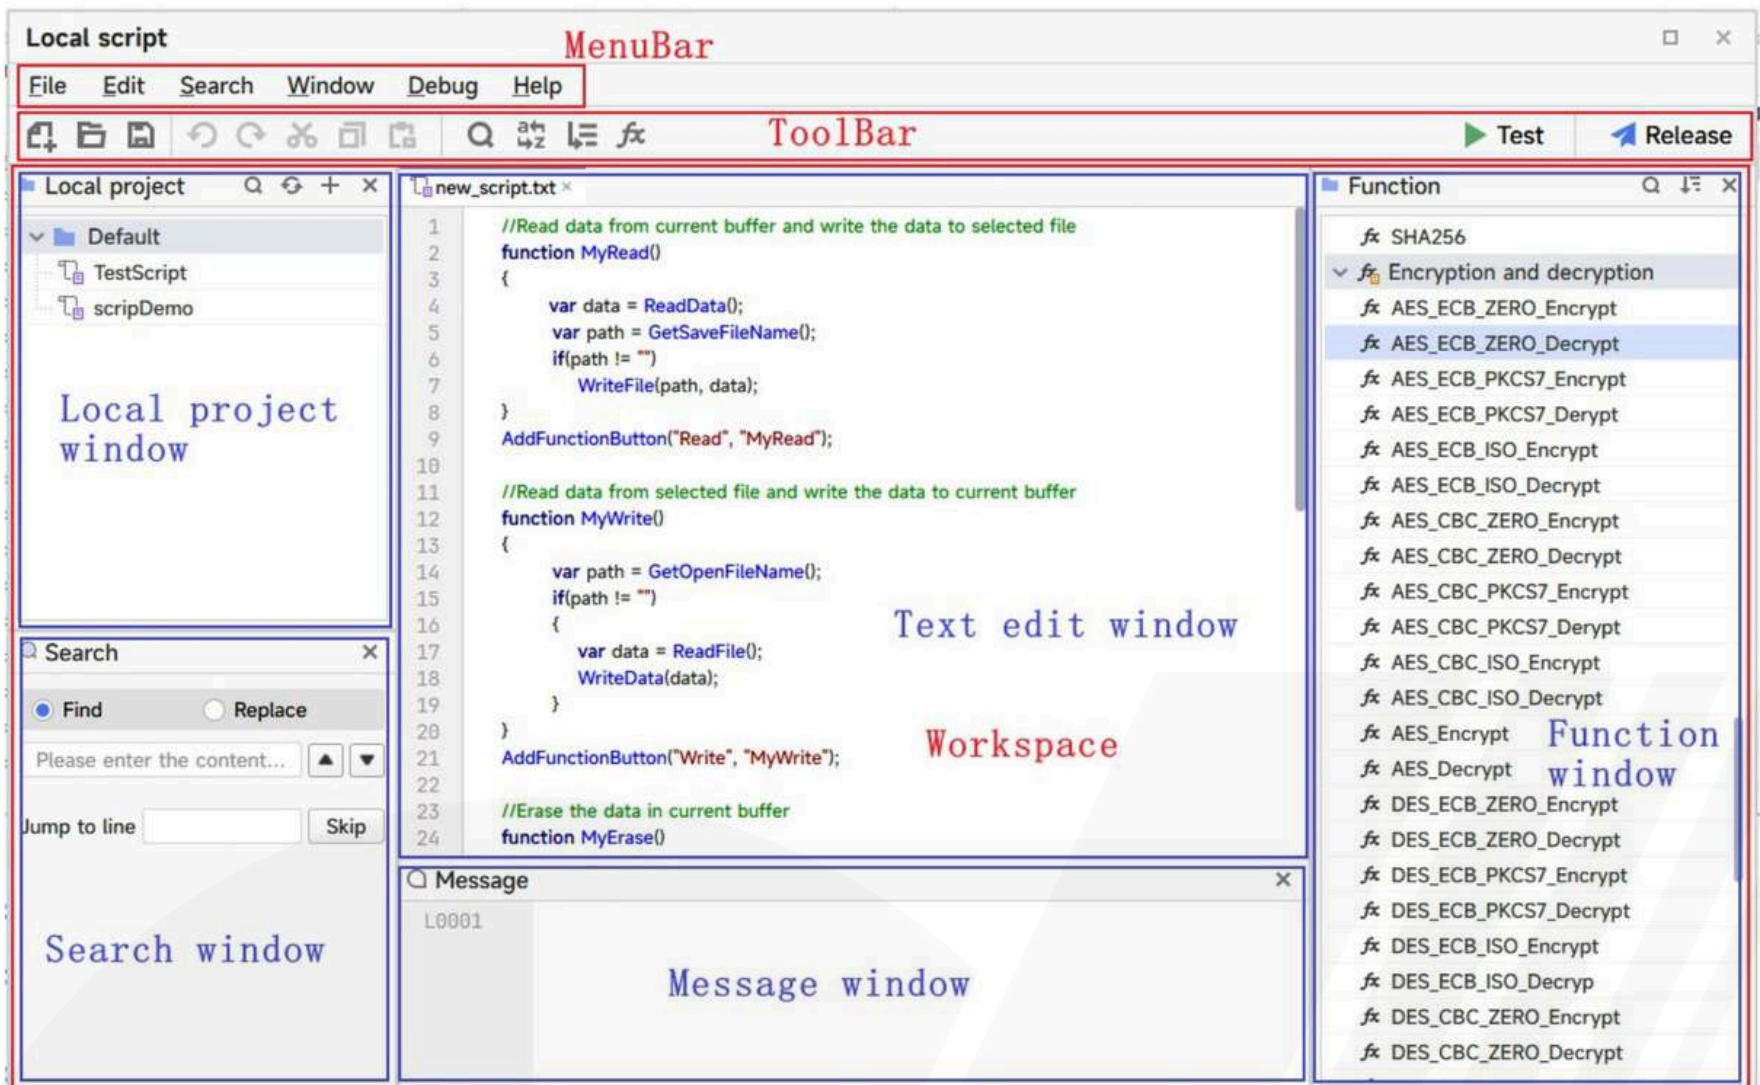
Local script

MenuBar

File Edit Search Window Debug Help

ToolBar

Test Release

Local project

Default
TestScript
scripDemo

Local project window

Search

Find Replace

Please enter the content...

Jump to line Skip

Search window

new_script.txt

1 //Read data from current buffer and write the data to selected file
2 function MyRead()
3 {
4 var data = ReadData();
5 var path = GetSaveFileName();
6 if(path != "")
7 WriteFile(path, data);
8 }
9 AddFunctionButton("Read", "MyRead");
10
11 //Read data from selected file and write the data to current buffer
12 function MyWrite()
13 {
14 var path = GetOpenFileName();
15 if(path != "")
16 {
17 var data = ReadFile();
18 WriteData(data);
19 }
20 }
21 AddFunctionButton("Write", "MyWrite");
22
23 //Erase the data in current buffer
24 function MyErase()

Text edit window

Workspace

Message

L0001

Message window

Function

SHA256
Encryption and decryption
AES_ECB_ZERO_Encrypt
AES_ECB_ZERO_Decrypt
AES_ECB_PKCS7_Encrypt
AES_ECB_PKCS7_Derypt
AES_ECB_ISO_Encrypt
AES_ECB_ISO_Decrypt
AES_CBC_ZERO_Encrypt
AES_CBC_ZERO_Decrypt
AES_CBC_PKCS7_Encrypt
AES_CBC_PKCS7_Derypt
AES_CBC_ISO_Encrypt
AES_CBC_ISO_Decrypt
AES_Encrypt
AES_Decrypt
DES_ECB_ZERO_Encrypt
DES_ECB_ZERO_Decrypt
DES_ECB_PKCS7_Encrypt
DES_ECB_PKCS7_Decrypt
DES_ECB_ISO_Encrypt
DES_ECB_ISO_Decryp
DES_CBC_ZERO_Encrypt
DES_CBC_ZERO_Decrypt

Function window